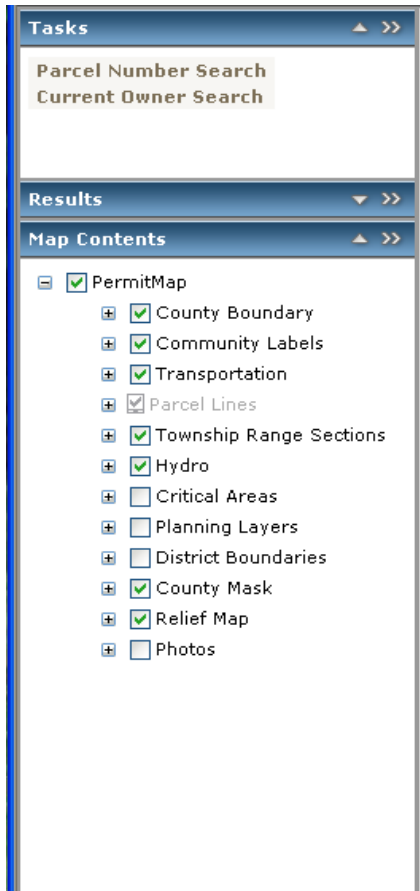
Tasks

Parcel Number Search
Current Owner Search

Results

Map Contents

PermitMap
County Boundary
Community Labels
Transportation
Parcel Lines
Township Range Sections
Hydro
Critical Areas
Planning Layers
District Boundaries
County Mask
Relief Map
Photos